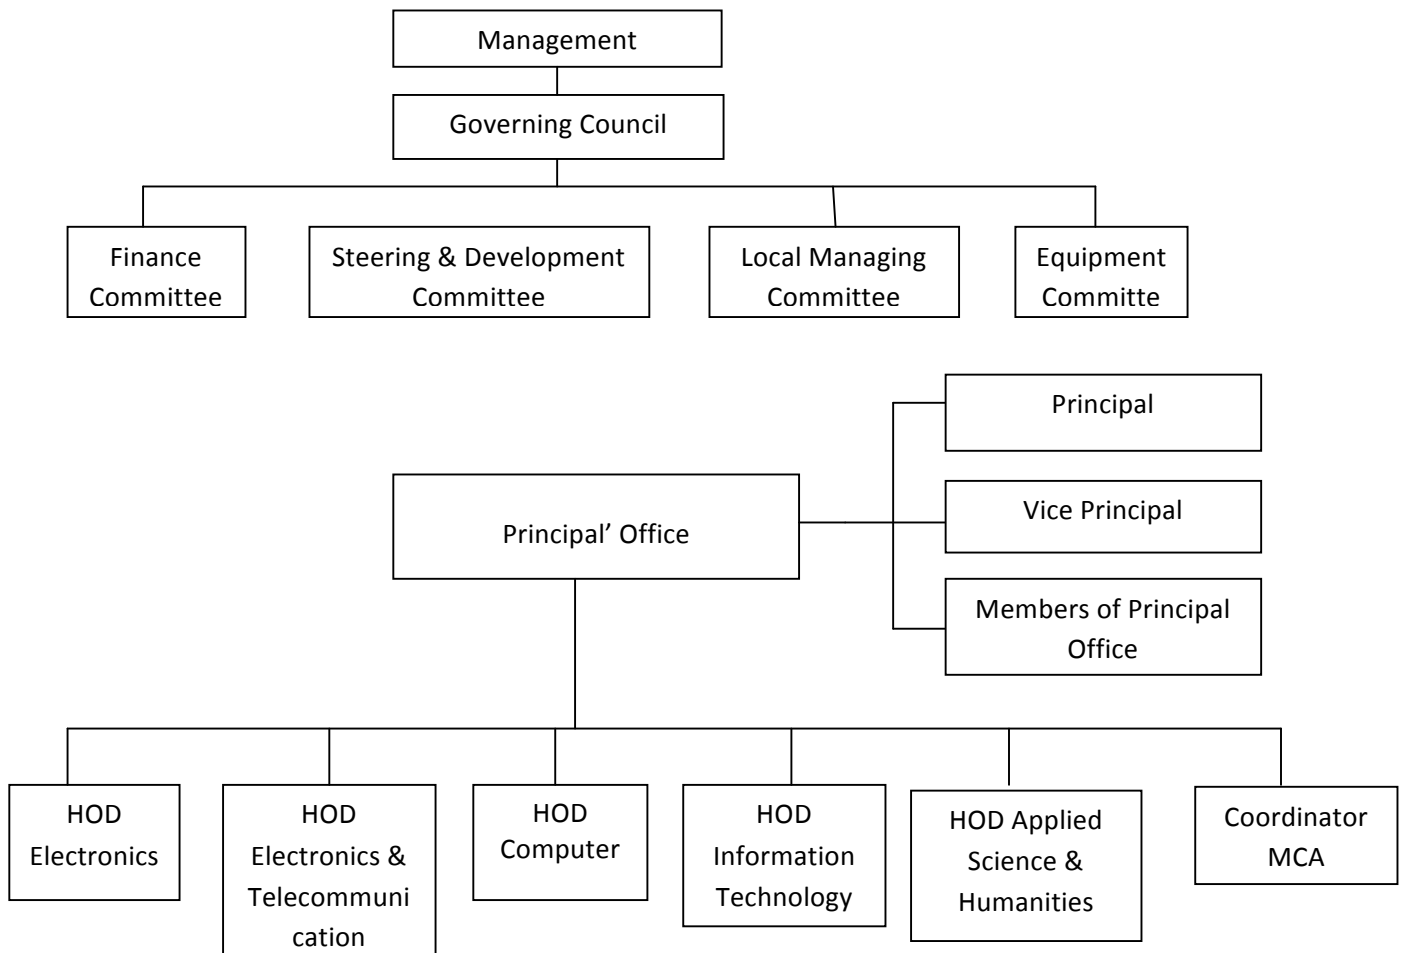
Management

Governing Council

Finance Committee

Steering & Development Committee

Local Managing Committee

Equipment Committe

Principal

Principal' Office

Vice Principal

Members of Principal Office

HOD Electronics

HOD Electronics & Telecommunication

HOD Computer

HOD Information Technology

HOD Applied Science & Humanities

Coordinator MCA